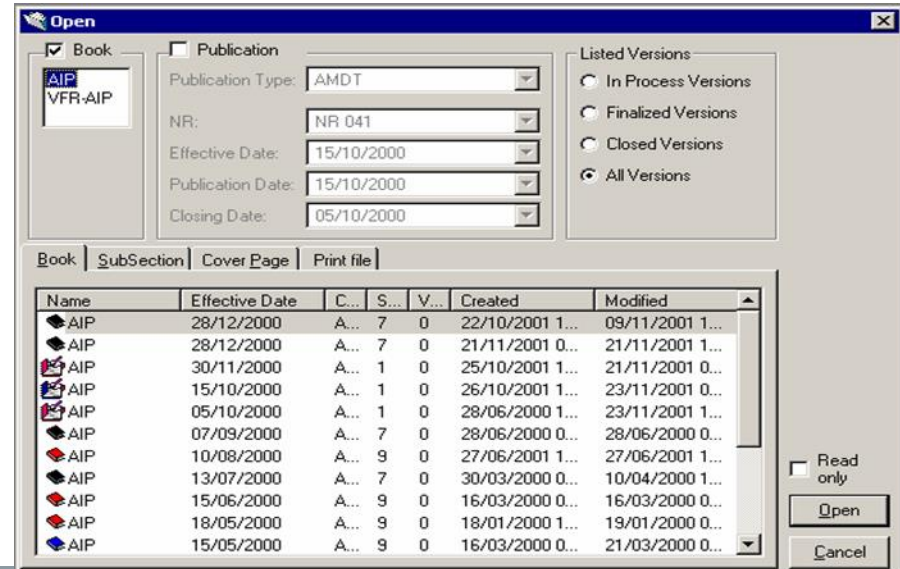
Open

Book
AIP
VFR-AIP

Publication
Publication Type: AMDT
NR: NR 041
Effective Date: 15/10/2000
Publication Date: 15/10/2000
Closing Date: 05/10/2000

Listed Versions
In Process Versions
Finalized Versions
Closed Versions
All Versions

Book | SubSection | Cover Page | Print file

| Name | Effective Date | C... | S... | V... | Created | Modified |
|---|---|---|---|---|---|---|
| AIP | 28/12/2000 | A... | 7 | 0 | 22/10/2001 1... | 09/11/2001 1... |
| AIP | 28/12/2000 | A... | 7 | 0 | 21/11/2001 0... | 21/11/2001 1... |
| AIP | 30/11/2000 | A... | 1 | 0 | 25/10/2001 1... | 21/11/2001 0... |
| AIP | 15/10/2000 | A... | 1 | 0 | 26/10/2001 1... | 23/11/2001 0... |
| AIP | 05/10/2000 | A... | 1 | 0 | 28/06/2000 1... | 23/11/2001 1... |
| AIP | 07/09/2000 | A... | 7 | 0 | 28/06/2000 0... | 28/06/2000 0... |
| AIP | 10/08/2000 | A... | 9 | 0 | 27/06/2001 1... | 27/06/2001 1... |
| AIP | 13/07/2000 | A... | 7 | 0 | 30/03/2000 0... | 10/04/2000 1... |
| AIP | 15/06/2000 | A... | 9 | 0 | 16/03/2000 0... | 16/03/2000 0... |
| AIP | 18/05/2000 | A... | 9 | 0 | 18/01/2000 1... | 19/01/2000 0... |
| AIP | 15/05/2000 | A... | 9 | 0 | 16/03/2000 0... | 21/03/2000 0... |

Read only
Open
Cancel